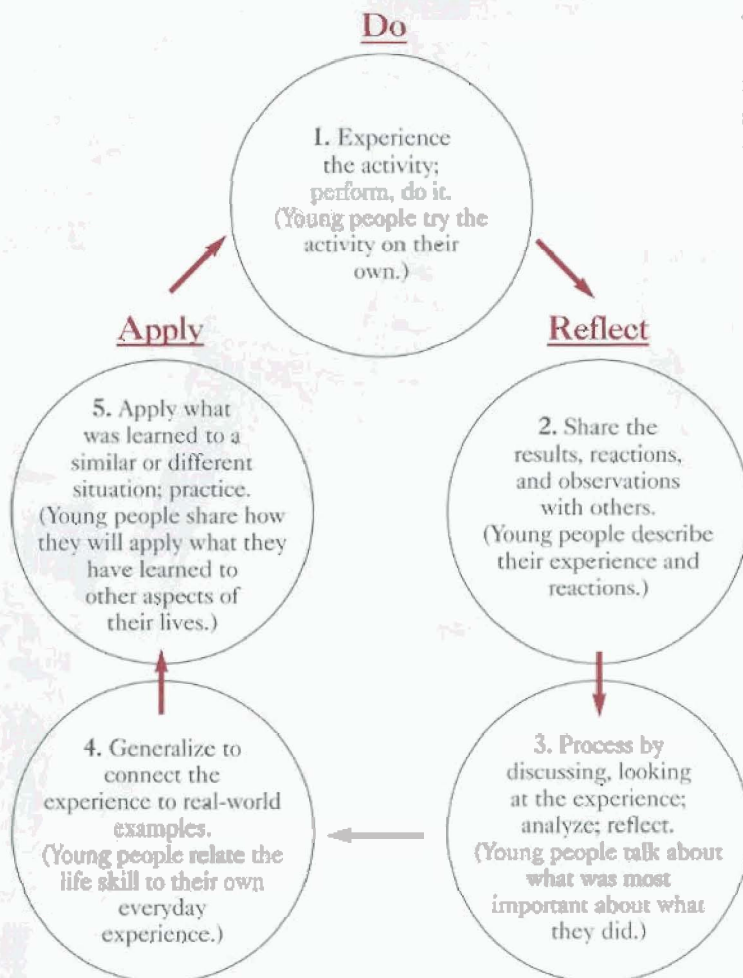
Do

1. Experience the activity; perform, do it. (Young people try the activity on their own.)

Reflect

2. Share the results, reactions, and observations with others. (Young people describe their experience and reactions.)

3. Process by discussing, looking at the experience; analyze; reflect. (Young people talk about what was most important about what they did.)

4. Generalize to connect the experience to real-world examples. (Young people relate the life skill to their own everyday experience.)

Apply

5. Apply what was learned to a similar or different situation; practice. (Young people share how they will apply what they have learned to other aspects of their lives.)